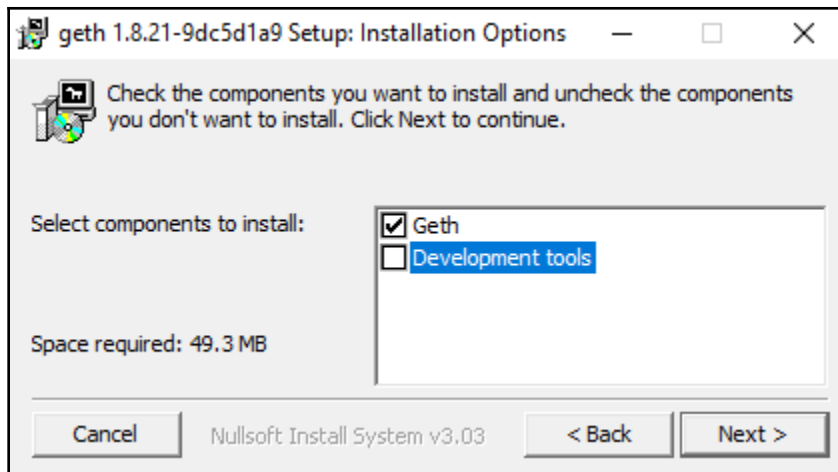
geth 1.8.21-9dc5d1a9 Setup: Installation Options

Check the components you want to install and uncheck the components you don't want to install. Click Next to continue.

Select components to install:

Geth
Development tools

Space required: 49.3 MB

Cancel
Nullsoft Install System v3.03
< Back
Next >